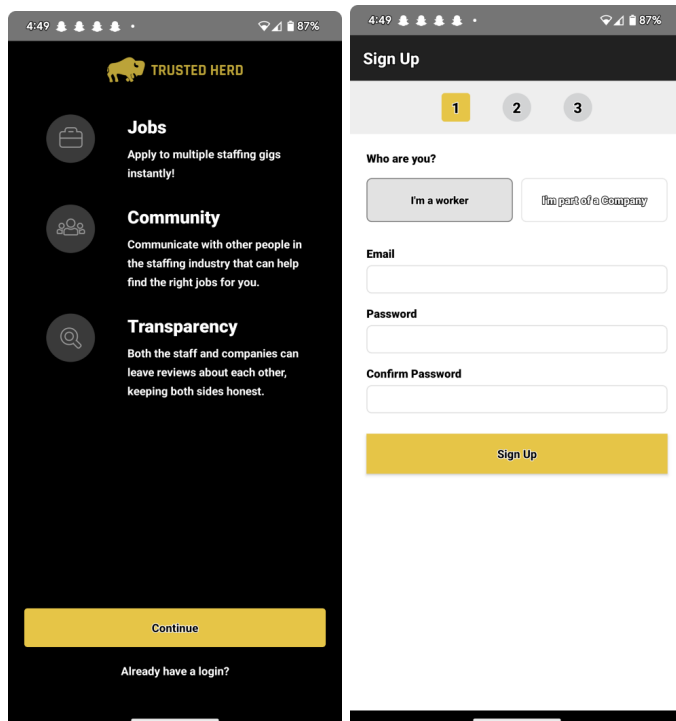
4:49 87%

TRUSTED HERD

Jobs

Apply to multiple staffing gigs instantly!

Community

Communicate with other people in the staffing industry that can help find the right jobs for you.

Transparency

Both the staff and companies can leave reviews about each other, keeping both sides honest.

Continue

Already have a login?

4:49 87%

Sign Up

1 2 3

Who are you?

I'm a worker

I'm part of a Company

Email

Password

Confirm Password

Sign Up